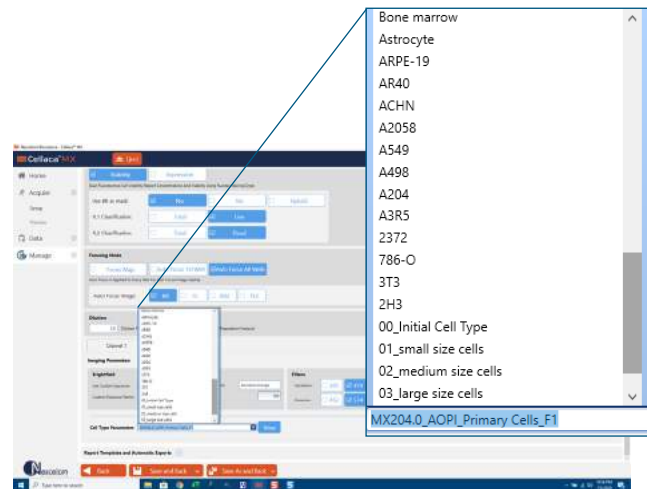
Bone marrow
Astrocyte
ARPE-19
AR40
ACHN
A2058
A549
A498
A204
A3R5
2372
786-O
3T3
2H3
00_Initial Cell Type
01_small size cells
02_medium size cells
03_large size cells
MX204.0_AOPI_Primary Cells_F1

Celleca MX
Home
Acquire
Data
Manage
Focusing Mode
Dilution
Imaging Parameters
Brightfield
Filters
Cell Type Parameter
Report Template and Automatic Exports
Back
Save and Back
Save As and Back
Type here to search
Nexcelom